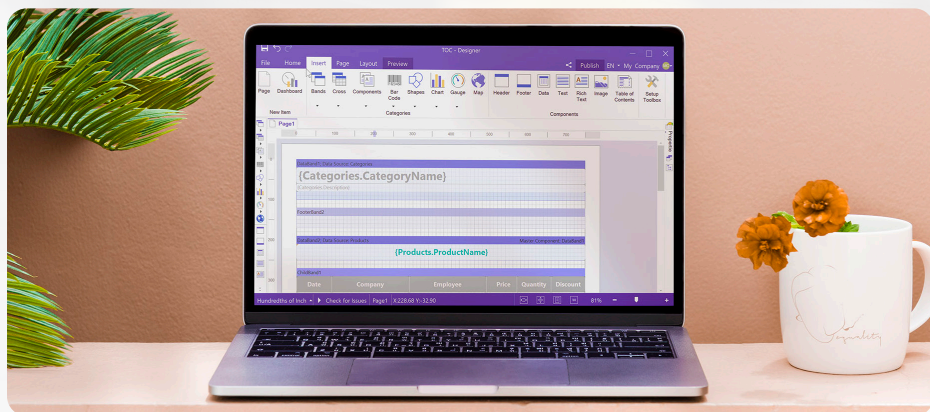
TOC - Designer

File Home Insert Page Layout Preview Publish EN My Company

Page Dashboard Bands Cross Components Bar Code Shapes Chart Gauge Map Header Footer Data Text Rich Text Image Table of Contents Setup Toolbox

New Item Categories Components

Page1

DataBand1; Data Source: Categories

{Categories.CategoryName}

{Categories.Description}

FooterBand2

DataBand2; Data Source: Products Master Component: DataBand1

{Products.ProductName}

ChildBand1

| Date | Company | Employee | Price | Quantity | Discount |
|---|---|---|---|---|---|

Hundredths of Inch Check for Issues Page1 X:228.68 Y:-32.90 81%

Properties